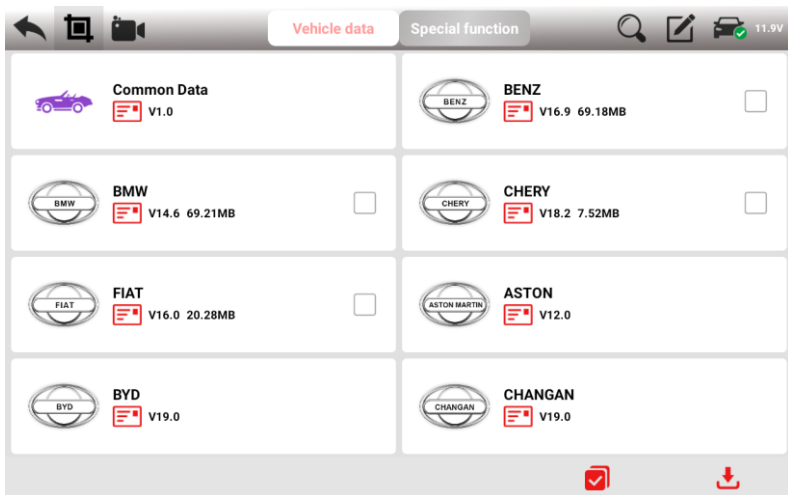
11.9V

Vehicle data | Special function

Common Data
V1.0

BENZ
BENZ
V16.9 69.18MB

BMW
BMW
V14.6 69.21MB

CHERY
CHERY
V18.2 7.52MB

FIAT
FIAT
V16.0 20.28MB

ASTON MARTIN
ASTON
V12.0

BYD
BYD
V19.0

CHANGAN
CHANGAN
V19.0